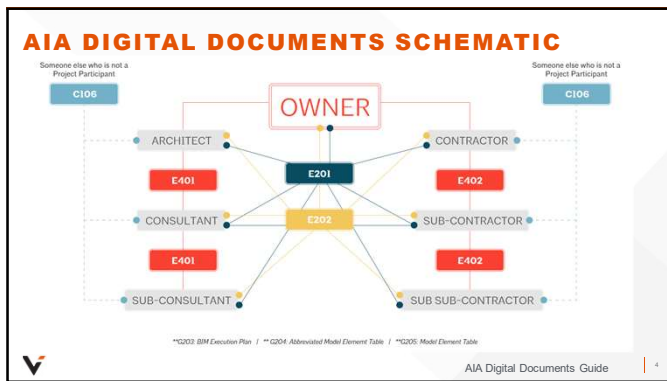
AIA DIGITAL DOCUMENTS SCHEMATIC

Someone else who is not a Project Participant

C106

OWNER

Someone else who is not a Project Participant

C106

ARCHITECT

CONTRACTOR

E201

E401

E402

CONSULTANT

E202

SUB-CONTRACTOR

E401

E402

SUB-CONSULTANT

SUB SUB-CONTRACTOR

**G203: BIM Execution Plan | ** G204: Abbreviated Model Element Table | **G205: Model Element Table

AIA Digital Documents Guide

4